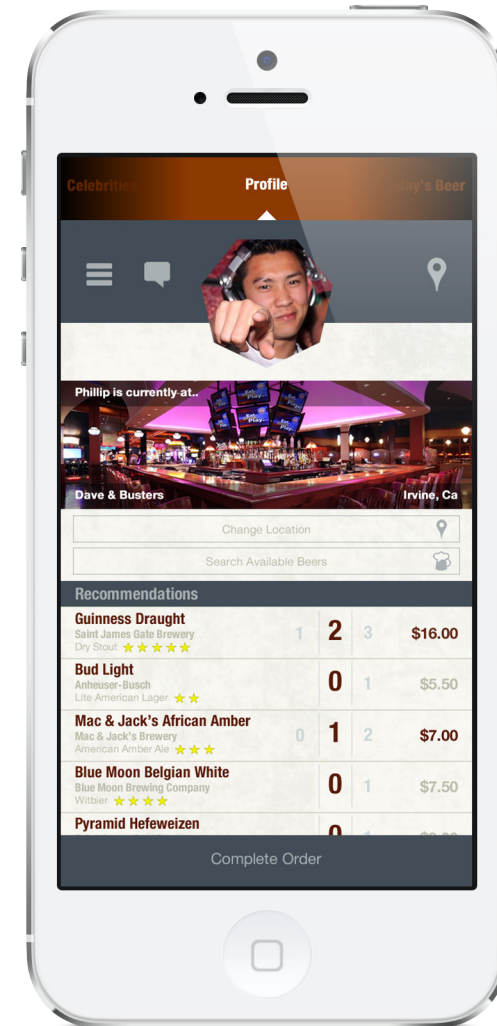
Celebrities Profile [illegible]ay's Beer

Phillip is currently at..

Dave & Busters Irvine, Ca

Change Location

Search Available Beers

Recommendations

| | | | | |
|---|---|---|---|---|
| Guinness Draught<br>Saint James Gate Brewery<br>Dry Stout ★★★★★ | 1 | 2 | 3 | $16.00 |
| Bud Light<br>Anheuser-Busch<br>Lite American Lager ★★ | | 0 | 1 | $5.50 |
| Mac & Jack's African Amber<br>Mac & Jack's Brewery<br>American Amber Ale ★★★ | 0 | 1 | 2 | $7.00 |
| Blue Moon Belgian White<br>Blue Moon Brewing Company<br>Witbier ★★★★ | | 0 | 1 | $7.50 |
| Pyramid Hefeweizen | | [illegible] | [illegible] | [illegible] |

Complete Order